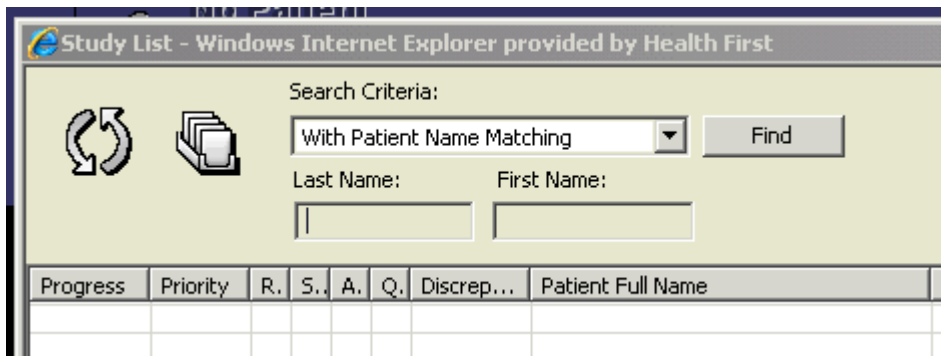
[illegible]

Study List - Windows Internet Explorer provided by Health First

Search Criteria:

With Patient Name Matching

Find

Last Name:

First Name:

| Progress | Priority | R. | S. | A. | Q. | Discrep... | Patient Full Name |
|---|---|---|---|---|---|---|---|
| | | | | | | | |
| | | | | | | | |